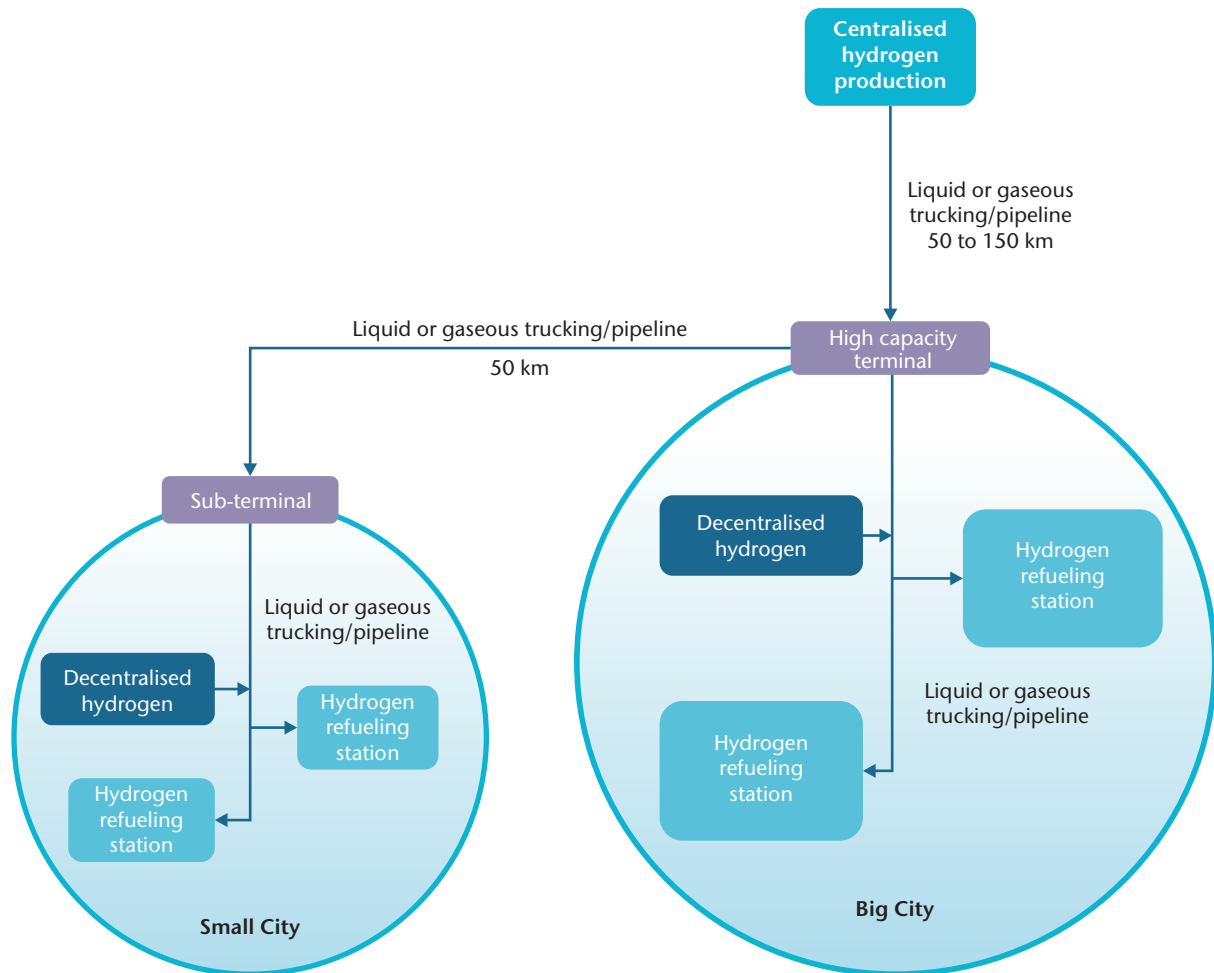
Centralised hydrogen production

Liquid or gaseous trucking/pipeline 50 to 150 km

High capacity terminal

Liquid or gaseous trucking/pipeline

50 km

Sub-terminal

Liquid or gaseous trucking/pipeline

Decentralised hydrogen

Hydrogen refueling station

Hydrogen refueling station

Small City

Decentralised hydrogen

Hydrogen refueling station

Liquid or gaseous trucking/pipeline

Hydrogen refueling station

Big City